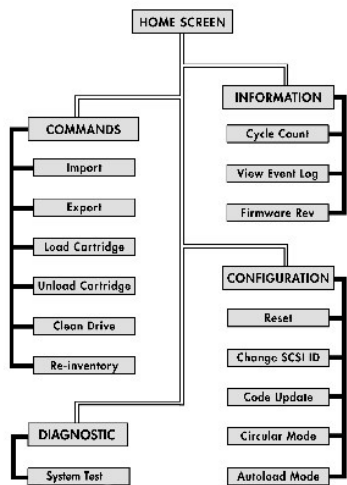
HOME SCREEN

INFORMATION
Cycle Count
View Event Log
Firmware Rev

COMMANDS
Import
Export
Load Cartridge
Unload Cartridge
Clean Drive
Re-inventory

CONFIGURATION
Reset
Change SCSI ID
Code Update
Circular Mode
Autoload Mode

DIAGNOSTIC
System Test